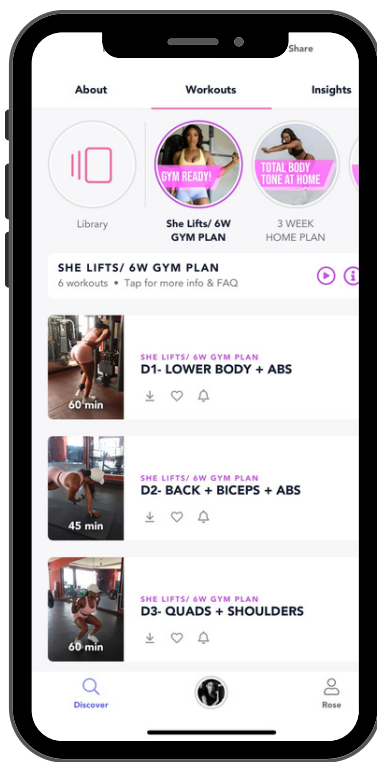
Share

About
Workouts
Insights

Library
GYM READY!
She Lifts/ 6W GYM PLAN
TOTAL BODY TONE AT HOME
3 WEEK HOME PLAN

SHE LIFTS/ 6W GYM PLAN
6 workouts • Tap for more info & FAQ

60 min
SHE LIFTS/ 6W GYM PLAN
D1- LOWER BODY + ABS

45 min
SHE LIFTS/ 6W GYM PLAN
D2- BACK + BICEPS + ABS

60 min
SHE LIFTS/ 6W GYM PLAN
D3- QUADS + SHOULDERS

Discover
Rose